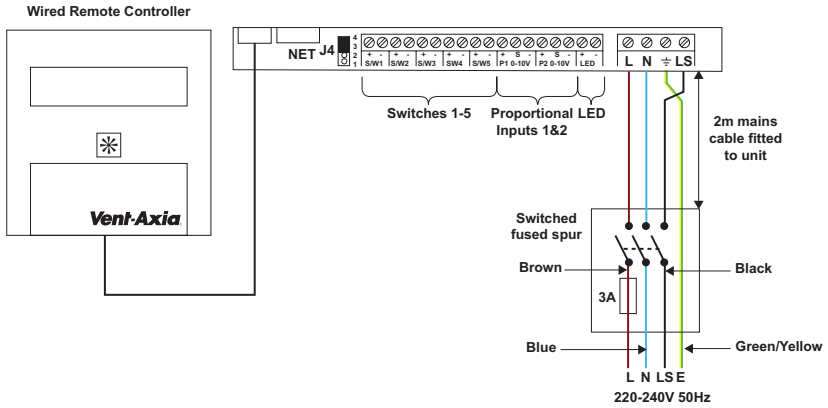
Wired Remote Controller

Vent-Axia

NET J4 4 3 2 1

+ - S/W1 + - S/W2 + - S/W3 + - SW4 + - S/W5 + S - P1 0-10V + S - P2 0-10V + - LED

Switches 1-5

Proportional Inputs 1&2

LED

L N ⏚ LS

2m mains cable fitted to unit

Switched fused spur

Brown

Black

3A

Blue

Green/Yellow

L N LS E

220-240V 50Hz